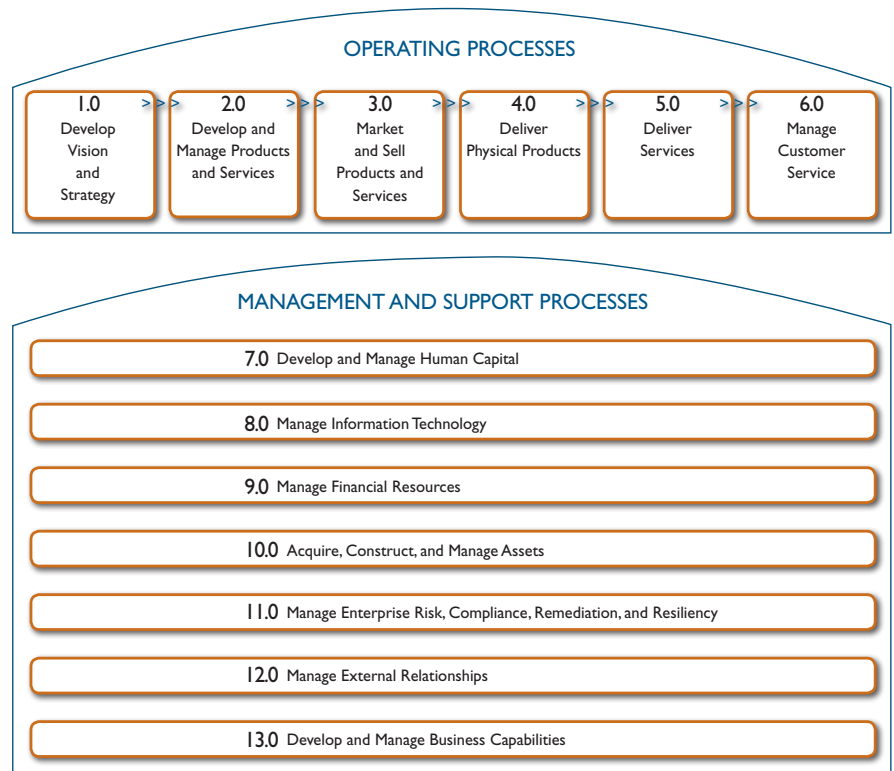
OPERATING PROCESSES

1.0
Develop Vision and Strategy

>>>

2.0
Develop and Manage Products and Services

>>>

3.0
Market and Sell Products and Services

>>>

4.0
Deliver Physical Products

>>>

5.0
Deliver Services

>>>

6.0
Manage Customer Service

MANAGEMENT AND SUPPORT PROCESSES

7.0 Develop and Manage Human Capital

8.0 Manage Information Technology

9.0 Manage Financial Resources

10.0 Acquire, Construct, and Manage Assets

11.0 Manage Enterprise Risk, Compliance, Remediation, and Resiliency

12.0 Manage External Relationships

13.0 Develop and Manage Business Capabilities